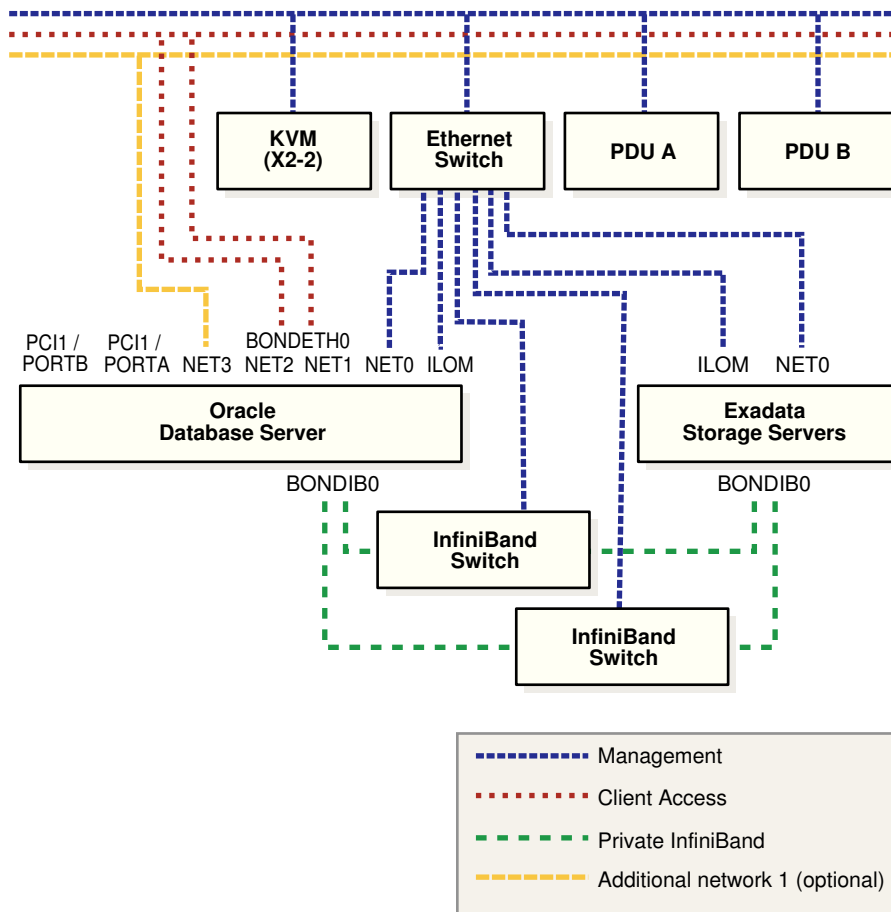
KVM
(X2-2)

Ethernet
Switch

PDU A

PDU B

PCI1 /
PORTB

PCI1 /
PORTA

NET3

BONDETH0
NET2 NET1

NET0

ILOM

ILOM

NET0

Oracle
Database Server

Exadata
Storage Servers

BONDIB0

BONDIB0

InfiniBand
Switch

InfiniBand
Switch

Management

Client Access

Private InfiniBand

Additional network 1 (optional)